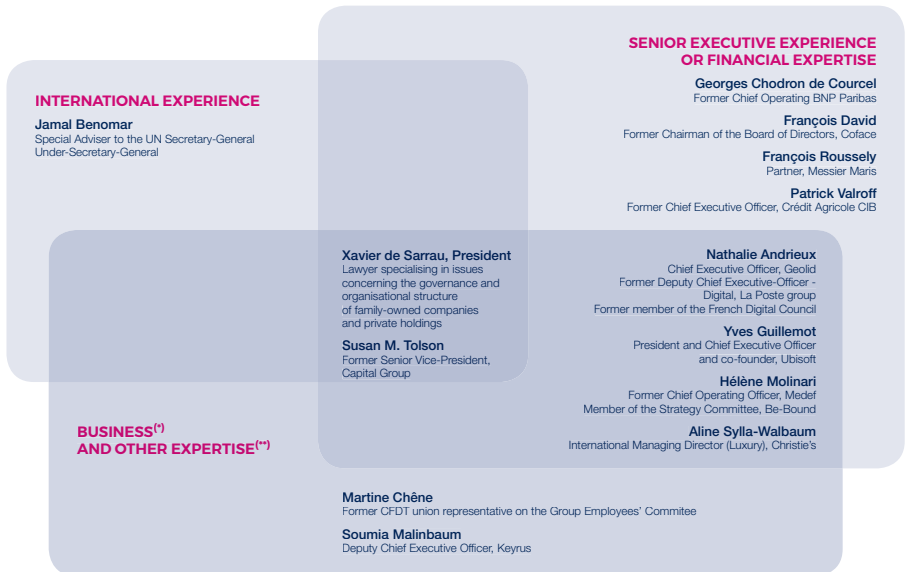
SENIOR EXECUTIVE EXPERIENCE OR FINANCIAL EXPERTISE

Georges Chodron de Courcel
Former Chief Operating BNP Paribas

François David
Former Chairman of the Board of Directors, Coface

François Roussely
Partner, Messier Maris

Patrick Valroff
Former Chief Executive Officer, Crédit Agricole CIB

INTERNATIONAL EXPERIENCE

Jamal Benomar
Special Adviser to the UN Secretary-General Under-Secretary-General

Xavier de Sarrau, President
Lawyer specialising in issues concerning the governance and organisational structure of family-owned companies and private holdings

Susan M. Tolson
Former Senior Vice-President, Capital Group

Nathalie Andrieux
Chief Executive Officer, Geolid
Former Deputy Chief Executive-Officer - Digital, La Poste group
Former member of the French Digital Council

Yves Guillemot
President and Chief Executive Officer and co-founder, Ubisoft

Hélène Molinari
Former Chief Operating Officer, Medef
Member of the Strategy Committee, Be-Bound

Aline Sylla-Walbaum
International Managing Director (Luxury), Christie's

BUSINESS$^{(*)}$ AND OTHER EXPERTISE$^{(**)}$

Martine Chêne
Former CFDT union representative on the Group Employees' Commitee

Soumia Malinbaum
Deputy Chief Executive Officer, Keyrus